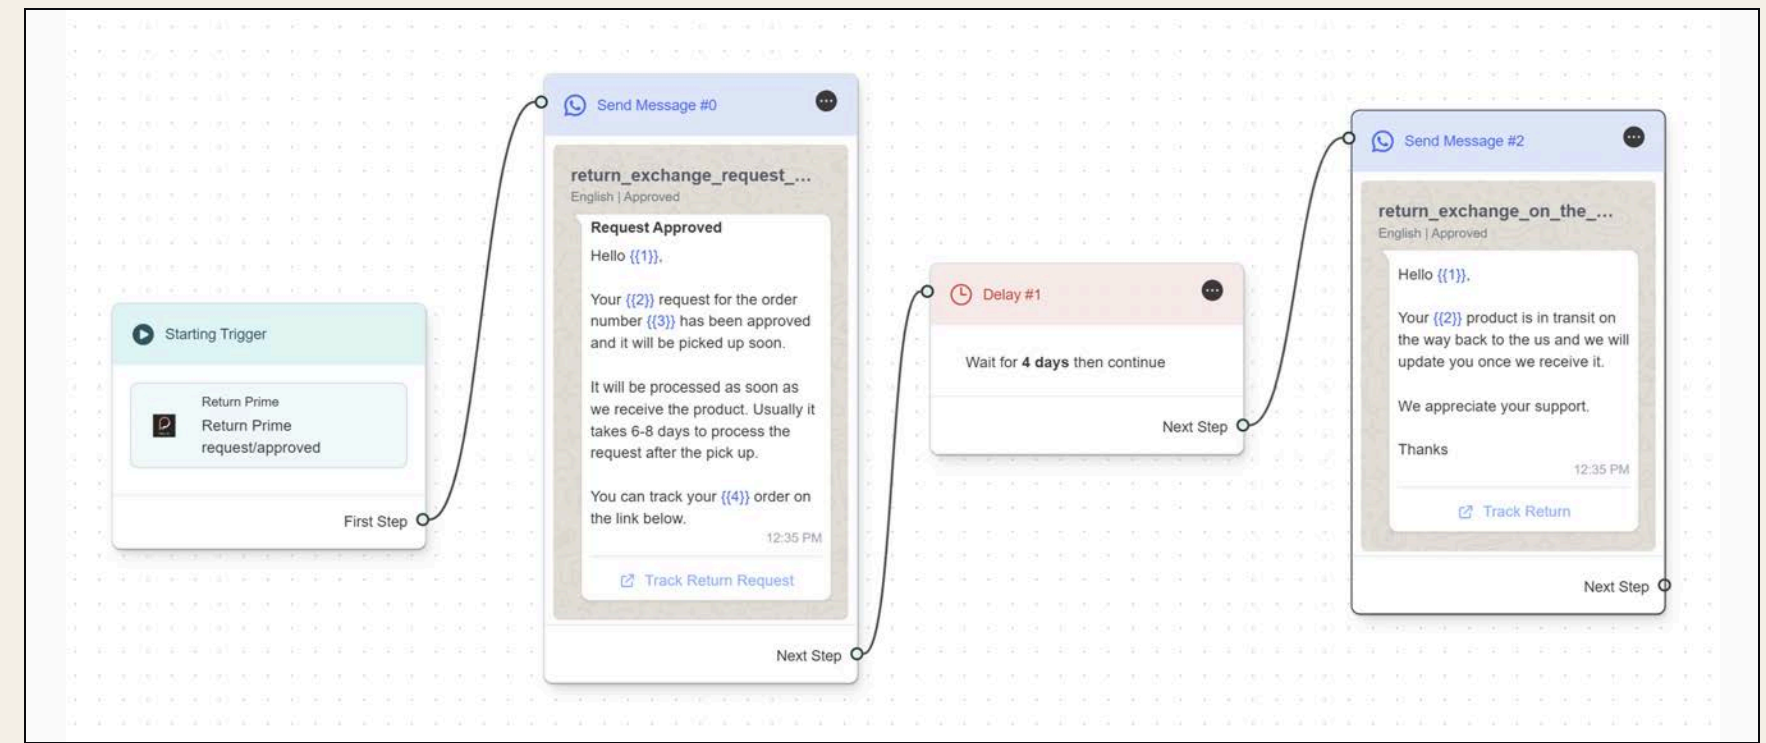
Starting Trigger

Return Prime
Return Prime request/approved

First Step

Send Message #0

return_exchange_request_...
English | Approved

Request Approved

Hello {{1}},

Your {{2}} request for the order number {{3}} has been approved and it will be picked up soon.

It will be processed as soon as we receive the product. Usually it takes 6-8 days to process the request after the pick up.

You can track your {{4}} order on the link below.

12:35 PM

Track Return Request

Next Step

Delay #1

Wait for **4 days** then continue

Next Step

Send Message #2

return_exchange_on_the_...
English | Approved

Hello {{1}},

Your {{2}} product is in transit on the way back to the us and we will update you once we receive it.

We appreciate your support.

Thanks

12:35 PM

Track Return

Next Step